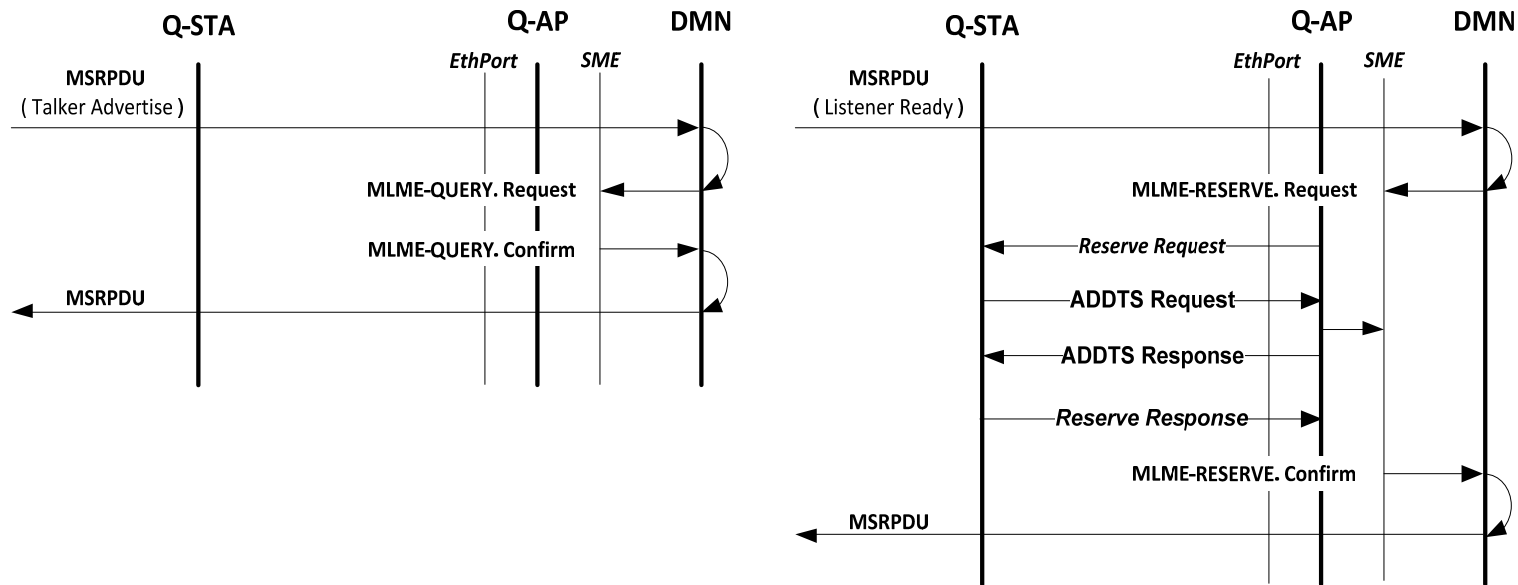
Q-STA

Q-AP

DMN

EthPort

SME

MSRPDU
( Talker Advertise )

MLME-QUERY. Request

MLME-QUERY. Confirm

MSRPDU

Q-STA

Q-AP

DMN

EthPort

SME

MSRPDU
( Listener Ready )

MLME-RESERVE. Request

Reserve Request

ADDTS Request

ADDTS Response

Reserve Response

MLME-RESERVE. Confirm

MSRPDU